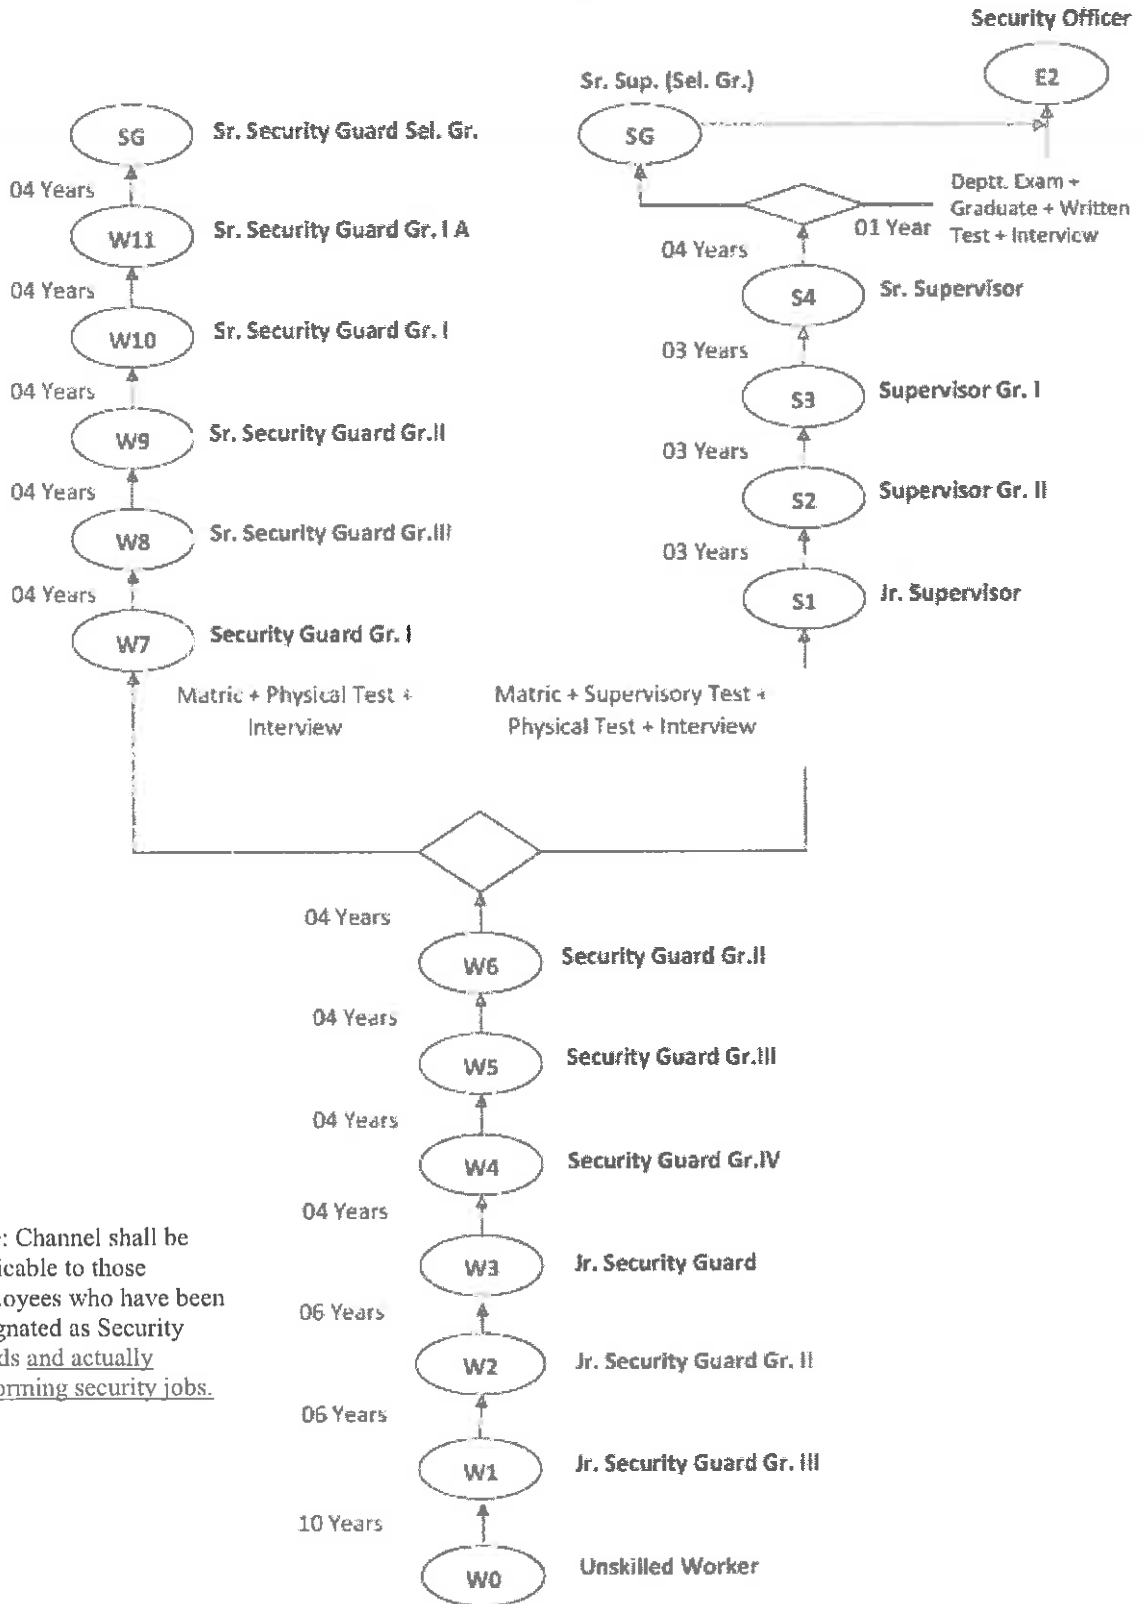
Security Officer

Sr. Sup. (Sel. Gr.)

E2

SG

Sr. Security Guard Sel. Gr.

SG

04 Years

Deptt. Exam + Graduate + Written Test + Interview

W11

Sr. Security Guard Gr. I A

01 Year

04 Years

04 Years

S4

Sr. Supervisor

W10

Sr. Security Guard Gr. I

03 Years

04 Years

S3

Supervisor Gr. I

W9

Sr. Security Guard Gr.II

03 Years

04 Years

S2

Supervisor Gr. II

W8

Sr. Security Guard Gr.III

03 Years

04 Years

S1

Jr. Supervisor

W7

Security Guard Gr. I

Matric + Physical Test + Interview

Matric + Supervisory Test + Physical Test + Interview

04 Years

W6

Security Guard Gr.II

04 Years

W5

Security Guard Gr.III

04 Years

W4

Security Guard Gr.IV

04 Years

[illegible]: Channel shall be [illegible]icable to those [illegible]oyees who have been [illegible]gnated as Security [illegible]ds and actually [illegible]orming security jobs.

W3

Jr. Security Guard

06 Years

W2

Jr. Security Guard Gr. II

06 Years

W1

Jr. Security Guard Gr. III

10 Years

W0

Unskilled Worker